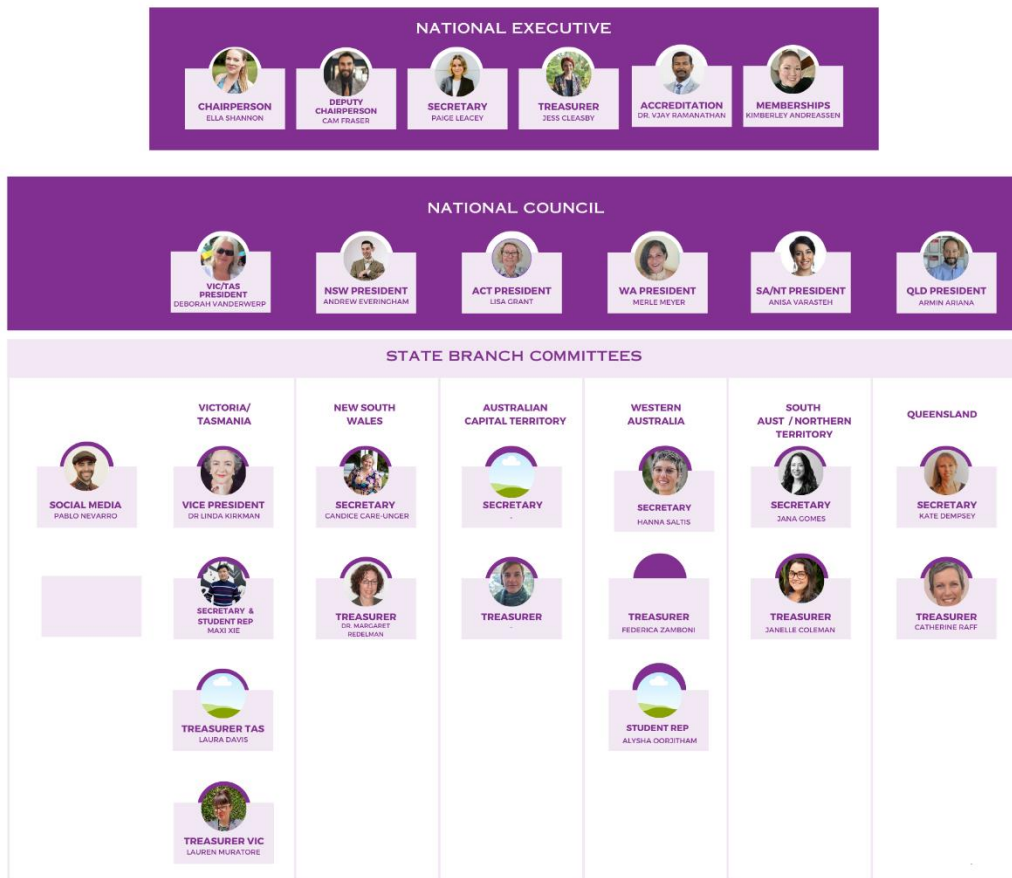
NATIONAL EXECUTIVE

CHAIRPERSON
ELLA SHANNON

DEPUTY CHAIRPERSON
CAM FRASER

SECRETARY
PAIGE LEACEY

TREASURER
JESS CLEASBY

ACCREDITATION
DR. VJAY RAMANATHAN

MEMBERSHIPS
KIMBERLEY ANDREASSEN

NATIONAL COUNCIL

VIC/TAS PRESIDENT
DEBORAH VANDERWERP

NSW PRESIDENT
ANDREW EVERINGHAM

ACT PRESIDENT
LISA GRANT

WA PRESIDENT
MERLE MEYER

SA/NT PRESIDENT
ANISA VARASTEH

QLD PRESIDENT
ARMIN ARIANA

STATE BRANCH COMMITTEES

SOCIAL MEDIA
PABLO NEVARRO

VICTORIA/ TASMANIA

VICE PRESIDENT
DR LINDA KIRKMAN

SECRETARY & STUDENT REP
MAXI XIE

TREASURER TAS
LAURA DAVIS

TREASURER VIC
LAUREN MURATORE

NEW SOUTH WALES

SECRETARY
CANDICE CARE-UNGER

TREASURER
DR. MARGARET REDELMAN

AUSTRALIAN CAPITAL TERRITORY

SECRETARY
-

TREASURER
-

WESTERN AUSTRALIA

SECRETARY
HANNA SALTIS

TREASURER
FEDERICA ZAMBONI

STUDENT REP
ALYSHA OORJITHAM

SOUTH AUST / NORTHERN TERRITORY

SECRETARY
JANA GOMES

TREASURER
JANELLE COLEMAN

QUEENSLAND

SECRETARY
KATE DEMPSEY

TREASURER
CATHERINE RAFF